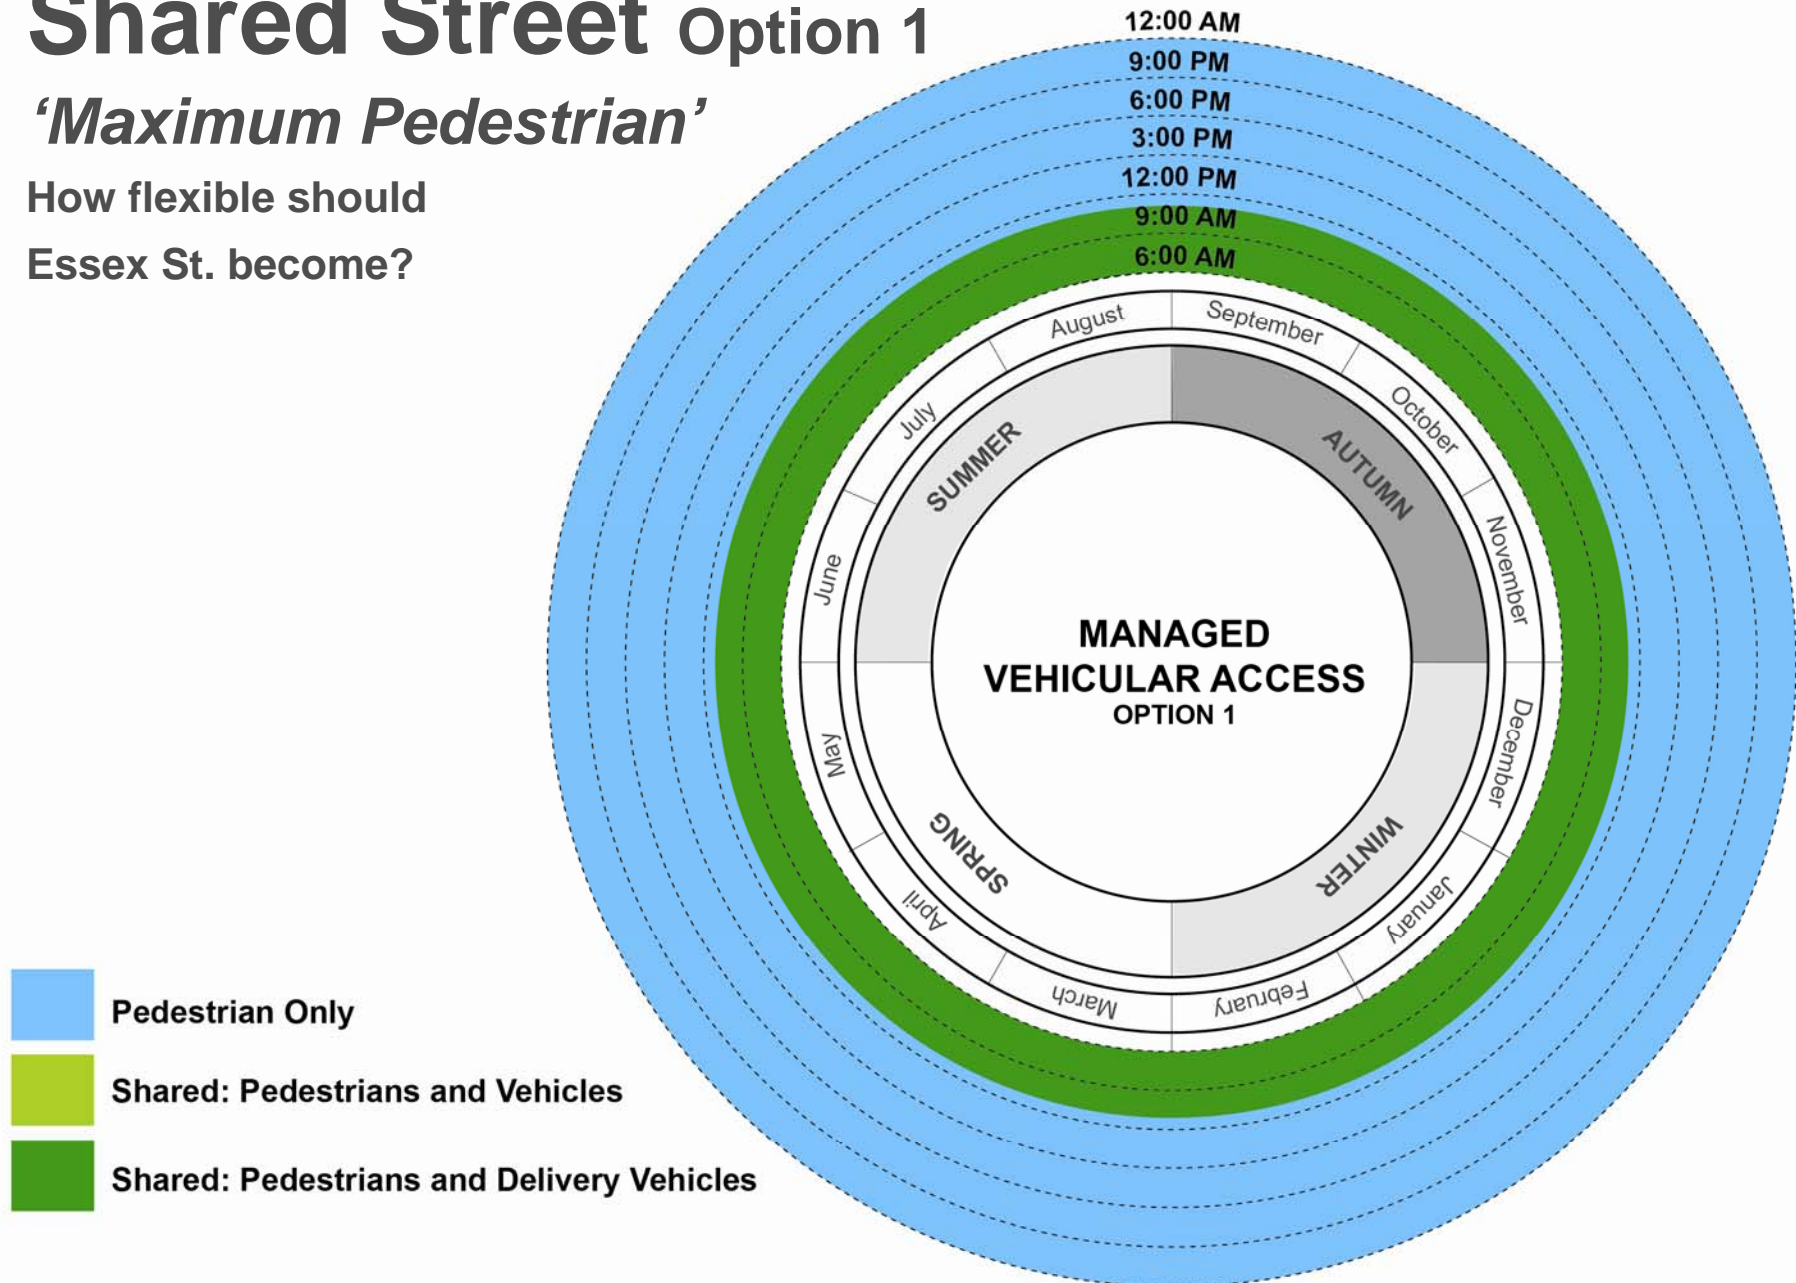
Shared Street Option 1

‘Maximum Pedestrian’

How flexible should Essex St. become?

12:00 AM
9:00 PM
6:00 PM
3:00 PM
12:00 PM
9:00 AM
6:00 AM

August
September
October
November
December
January
February
March
April
May
June
July

SUMMER
AUTUMN
WINTER
SPRING

MANAGED VEHICULAR ACCESS
OPTION 1

Pedestrian Only
Shared: Pedestrians and Vehicles
Shared: Pedestrians and Delivery Vehicles